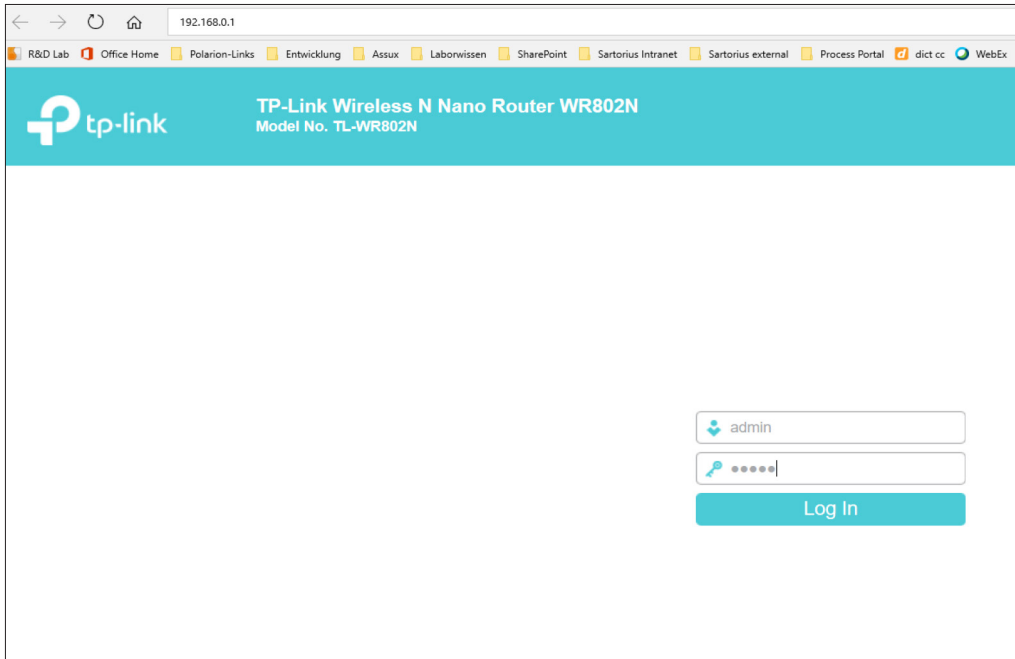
192.168.0.1

R&D Lab Office Home Polarion-Links Entwicklung Assux Laborwissen SharePoint Sartorius Intranet Sartorius external Process Portal dict cc WebEx

tp-link

TP-Link Wireless N Nano Router WR802N
Model No. TL-WR802N

admin
•••••

Log In